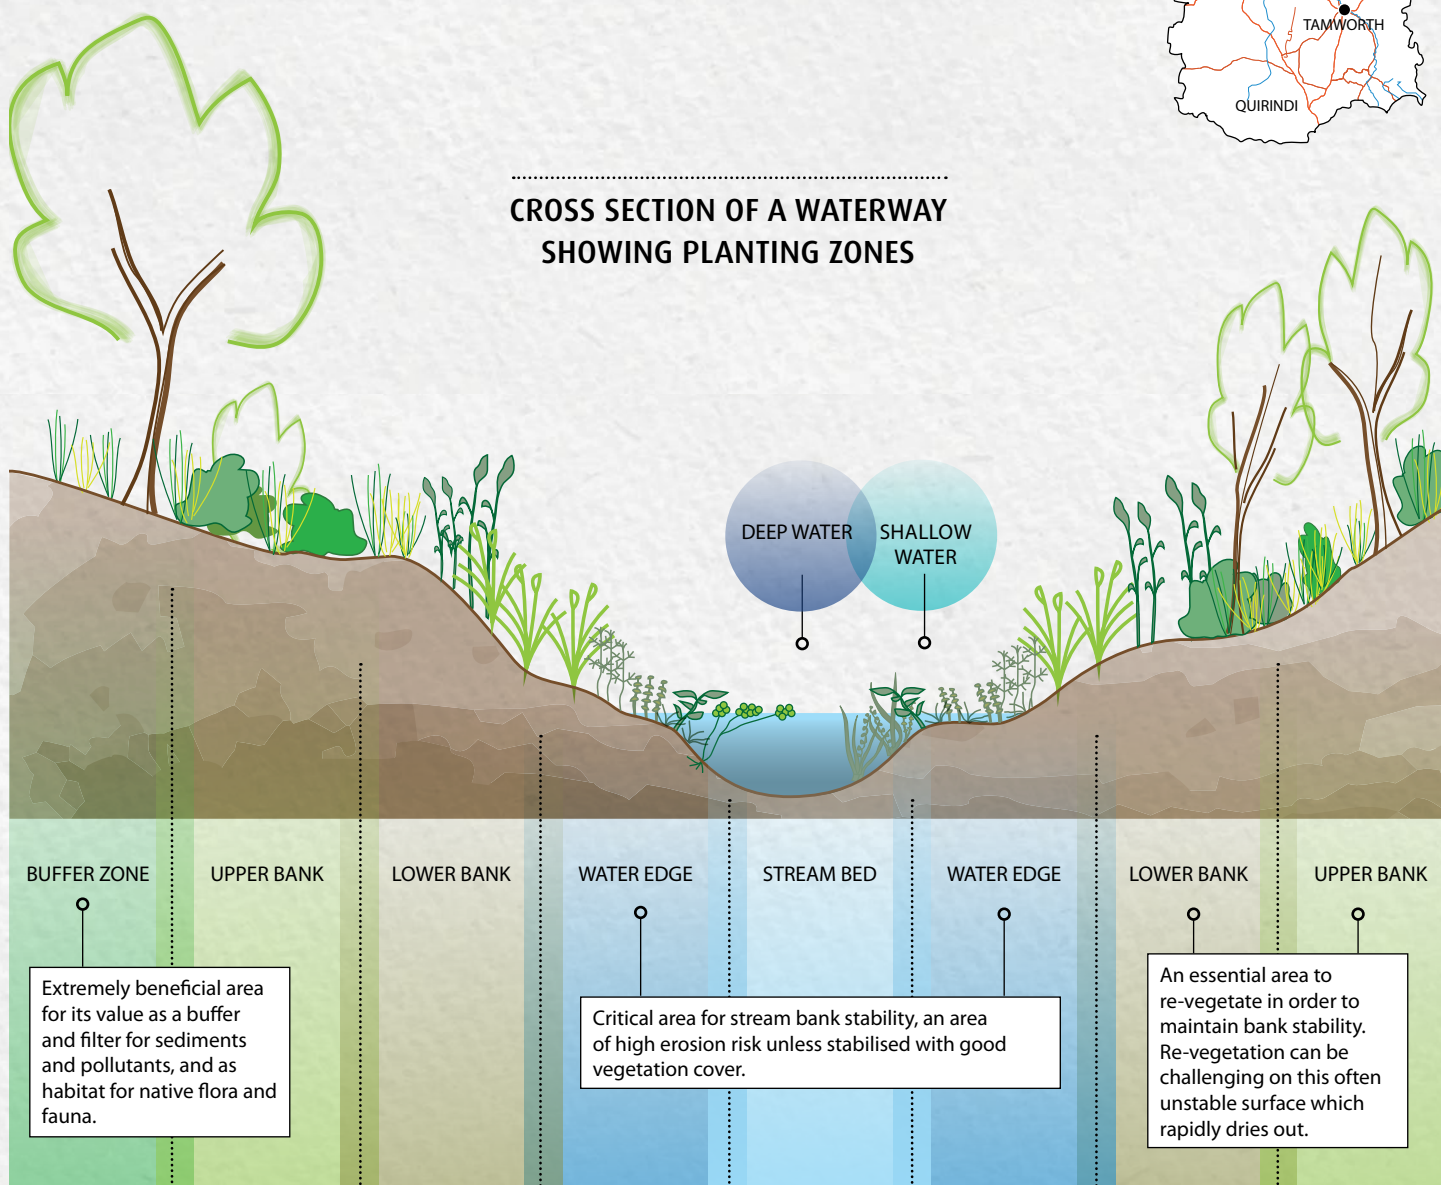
TAMWORTH

QUIRINDI

CROSS SECTION OF A WATERWAY SHOWING PLANTING ZONES

DEEP WATER

SHALLOW WATER

BUFFER ZONE

UPPER BANK

LOWER BANK

WATER EDGE

STREAM BED

WATER EDGE

LOWER BANK

UPPER BANK

Extremely beneficial area for its value as a buffer and filter for sediments and pollutants, and as habitat for native flora and fauna.

Critical area for stream bank stability, an area of high erosion risk unless stabilised with good vegetation cover.

An essential area to re-vegetate in order to maintain bank stability. Re-vegetation can be challenging on this often unstable surface which rapidly dries out.